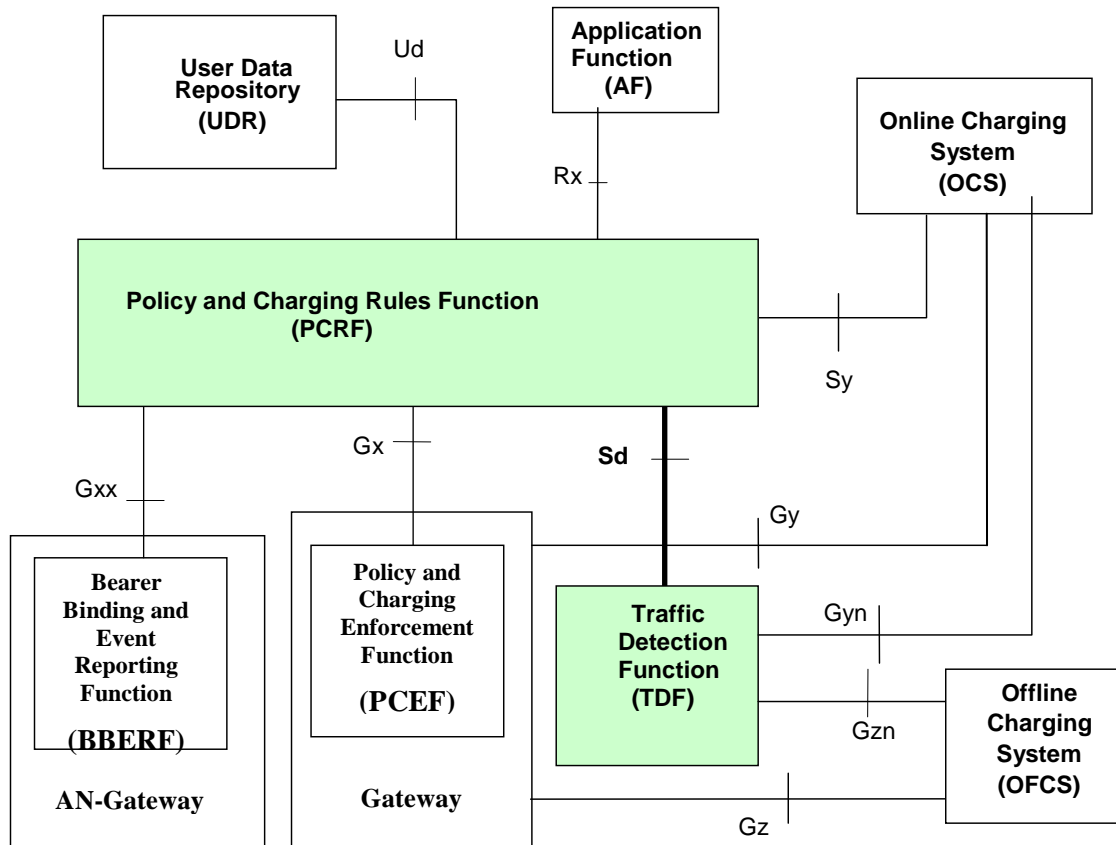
User Data Repository (UDR)

Ud

Application Function (AF)

Online Charging System (OCS)

Rx

Policy and Charging Rules Function (PCRF)

Sy

Gx

Sd

Gxx

Gy

Bearer Binding and Event Reporting Function (BBERF)

Policy and Charging Enforcement Function (PCEF)

Traffic Detection Function (TDF)

Gyn

Gzn

Offline Charging System (OFCS)

AN-Gateway

Gateway

Gz